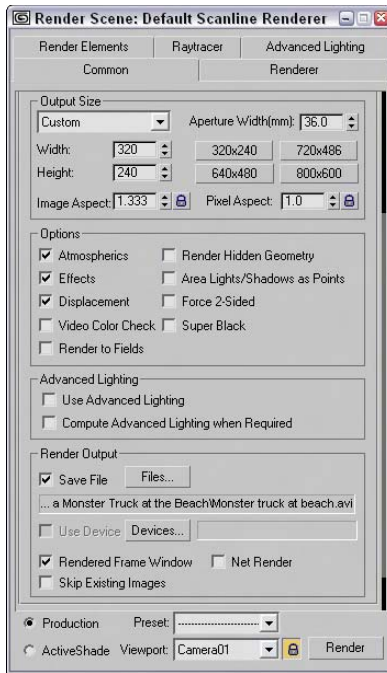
Render Scene: Default Scanline Renderer

Render Elements | Raytracer | Advanced Lighting
Common | Renderer

Output Size
Custom
Aperture Width(mm): 36.0
Width: 320
Height: 240
320x240
720x486
640x480
800x600
Image Aspect: 1.333
Pixel Aspect: 1.0

Options
Atmospherics
Render Hidden Geometry
Effects
Area Lights/Shadows as Points
Displacement
Force 2-Sided
Video Color Check
Super Black
Render to Fields

Advanced Lighting
Use Advanced Lighting
Compute Advanced Lighting when Required

Render Output
Save File
Files...
... a Monster Truck at the Beach\Monster truck at beach.avi
Use Device
Devices...
Rendered Frame Window
Net Render
Skip Existing Images

Production
Preset: ----------------------
ActiveShade
Viewport: Camera01
Render